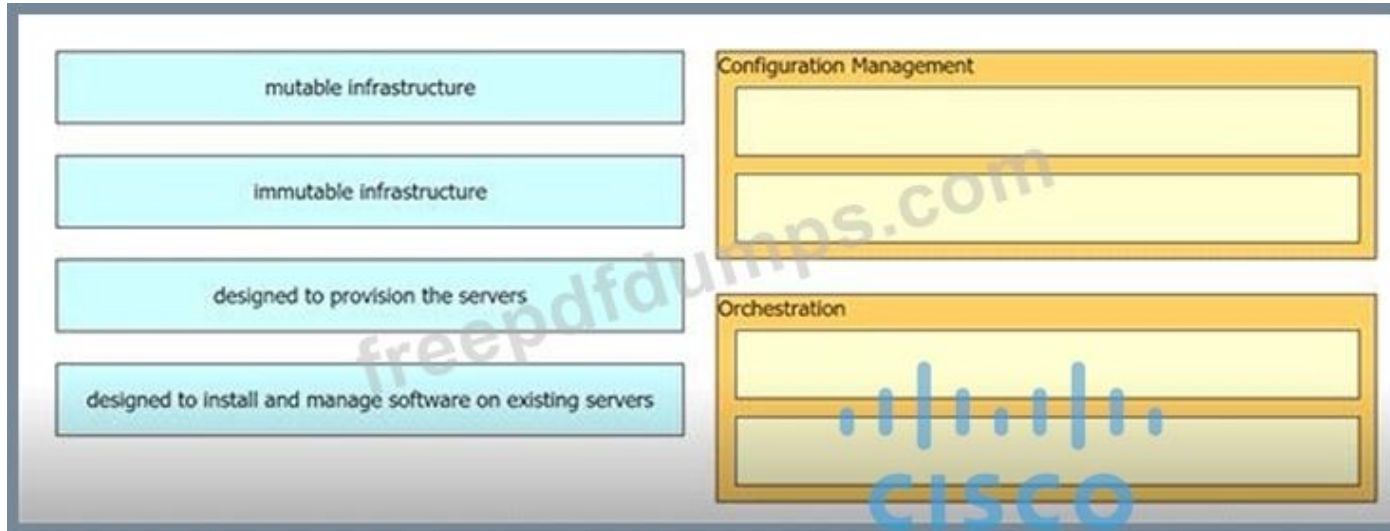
mutable infrastructure

immutable infrastructure

designed to provision the servers

designed to install and manage software on existing servers

Configuration Management

Orchestration

freepdfdumps.com

CISCO